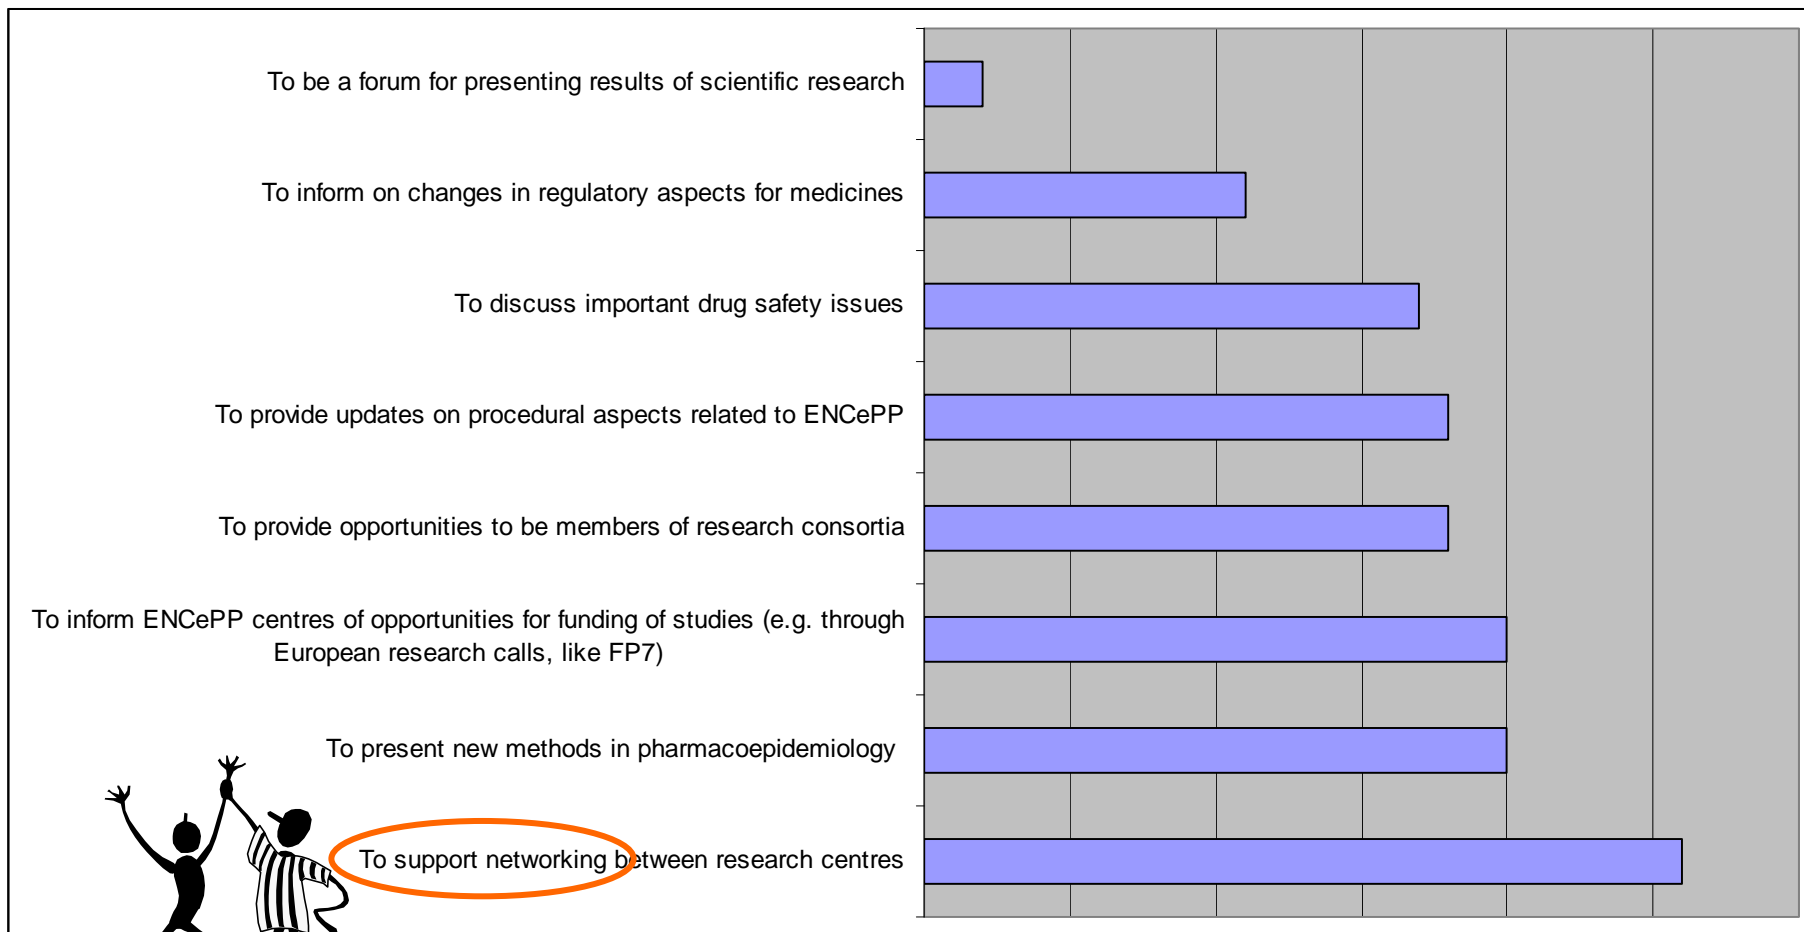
To be a forum for presenting results of scientific research

To inform on changes in regulatory aspects for medicines

To discuss important drug safety issues

To provide updates on procedural aspects related to ENCePP

To provide opportunities to be members of research consortia

To inform ENCePP centres of opportunities for funding of studies (e.g. through European research calls, like FP7)

To present new methods in pharmacoepidemiology

To support networking between research centres